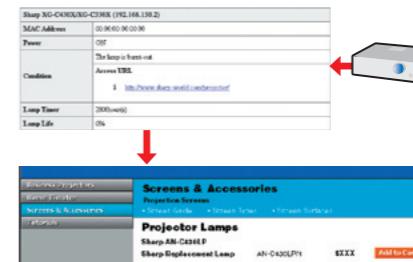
| Sharp XG-C430X/XG-C330X (192.168.150.2) | |
|---|---|
| MAC Address | 00:90:00:00:00:00 |
| Power | OFF |
| Condition | The lamp is burnt-out. Access URL 1 http://www.sharp-world.com/projector/ |
| Lamp Timer | 2000hour(s) |
| Lamp Life | 0% |

Screens & Accessories
Projection Screens
• Screen Guide • Screen Types • Screen Surfaces

Projector Lamps
Sharp AN-C430LP
Sharp Replacement Lamp AN-C430LP/1 $XXX Add to Ca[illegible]